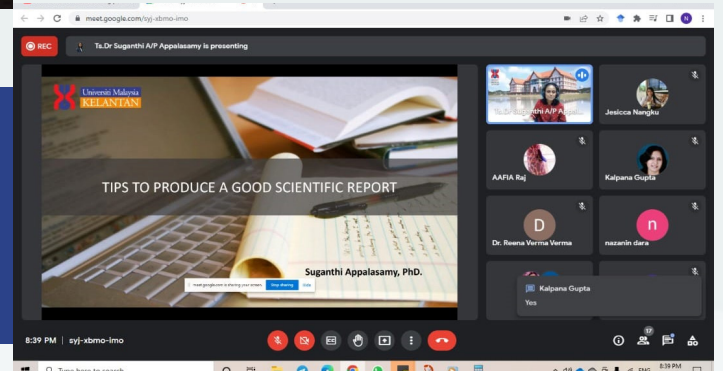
meet.google.com/syj-xbmo-imo

REC

Ts.Dr Suganthi A/P Appalasamy is presenting

Universiti Malaysia KELANTAN

TIPS TO PRODUCE A GOOD SCIENTIFIC REPORT

Suganthi Appalasamy, PhD.

meet.google.com is sharing your screen. Stop sharing Hide

Ts.Dr Suganthi A/P A...

Jesicca Nangku

AAFIA Raj

Kalpana Gupta

D

Dr. Reena Verma Verma

n

nazanin dara

Kalpana Gupta

Yes

8:39 PM | syj-xbmo-imo

17

Type here to search

8:39 PM